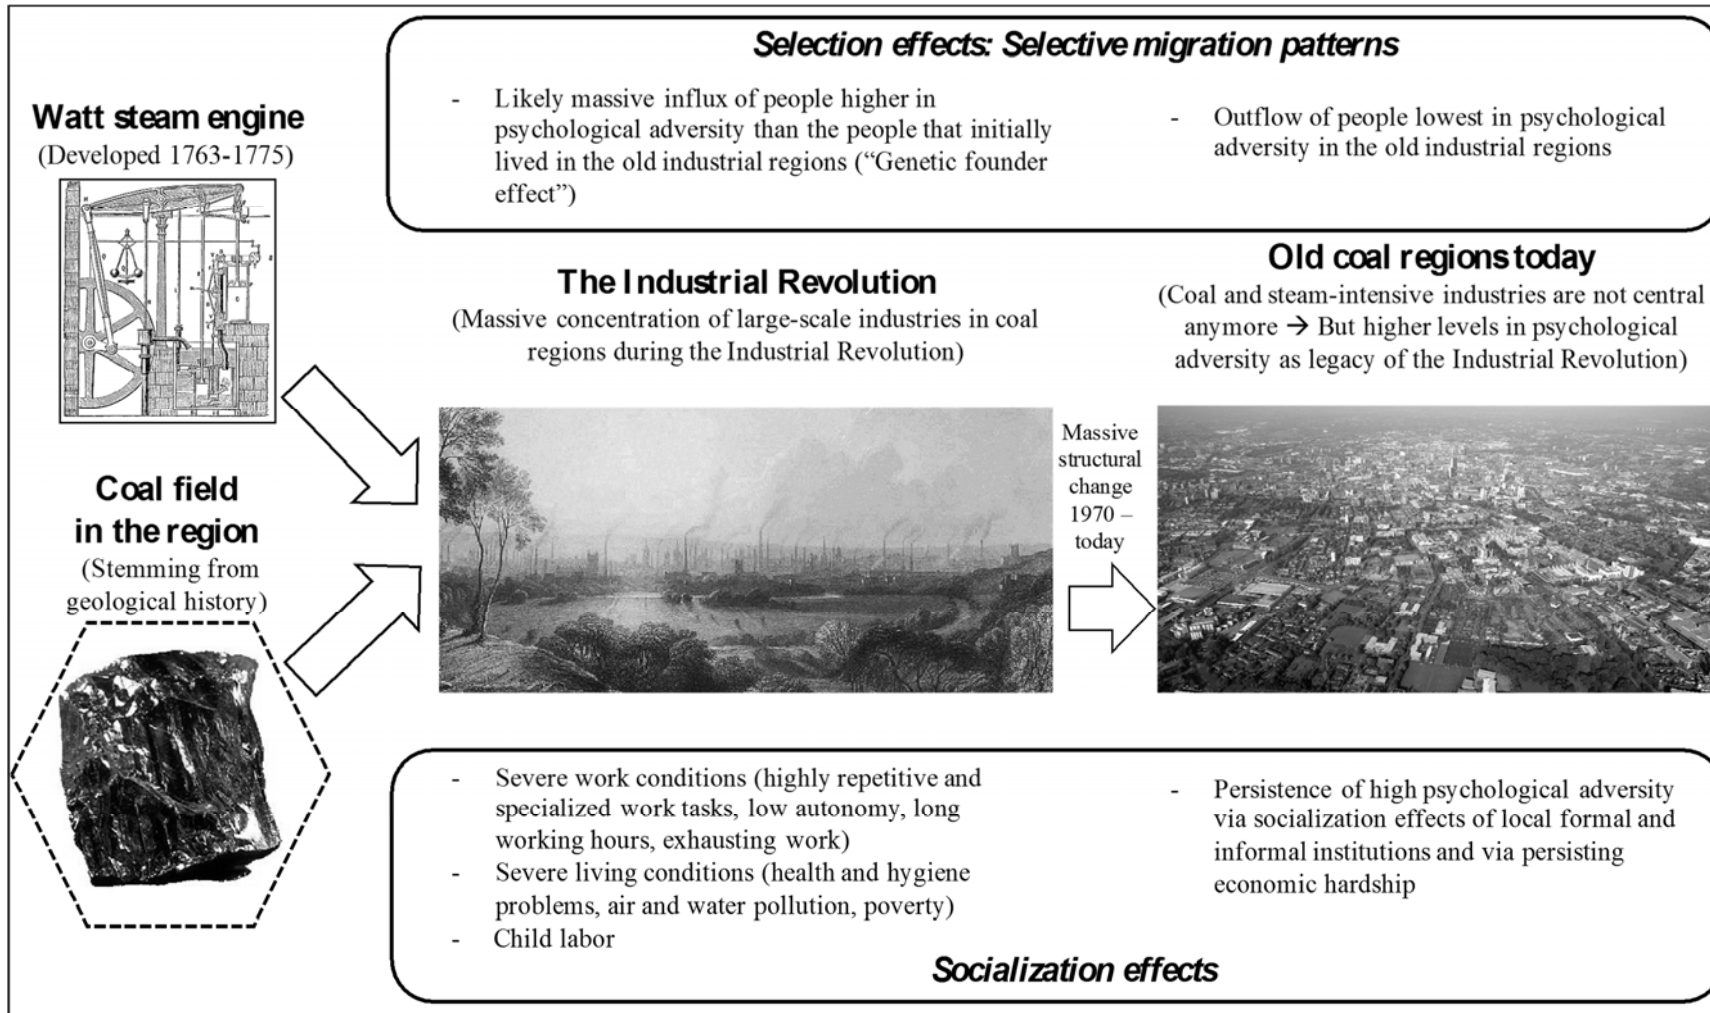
Selection effects: Selective migration patterns

- Likely massive influx of people higher in psychological adversity than the people that initially lived in the old industrial regions ("Genetic founder effect")

- Outflow of people lowest in psychological adversity in the old industrial regions

Watt steam engine
(Developed 1763-1775)

Coal field in the region
(Stemming from geological history)

The Industrial Revolution
(Massive concentration of large-scale industries in coal regions during the Industrial Revolution)

Massive structural change 1970 – today

Old coal regions today
(Coal and steam-intensive industries are not central anymore → But higher levels in psychological adversity as legacy of the Industrial Revolution)

- Severe work conditions (highly repetitive and specialized work tasks, low autonomy, long working hours, exhausting work)
- Severe living conditions (health and hygiene problems, air and water pollution, poverty)
- Child labor

- Persistence of high psychological adversity via socialization effects of local formal and informal institutions and via persisting economic hardship

Socialization effects